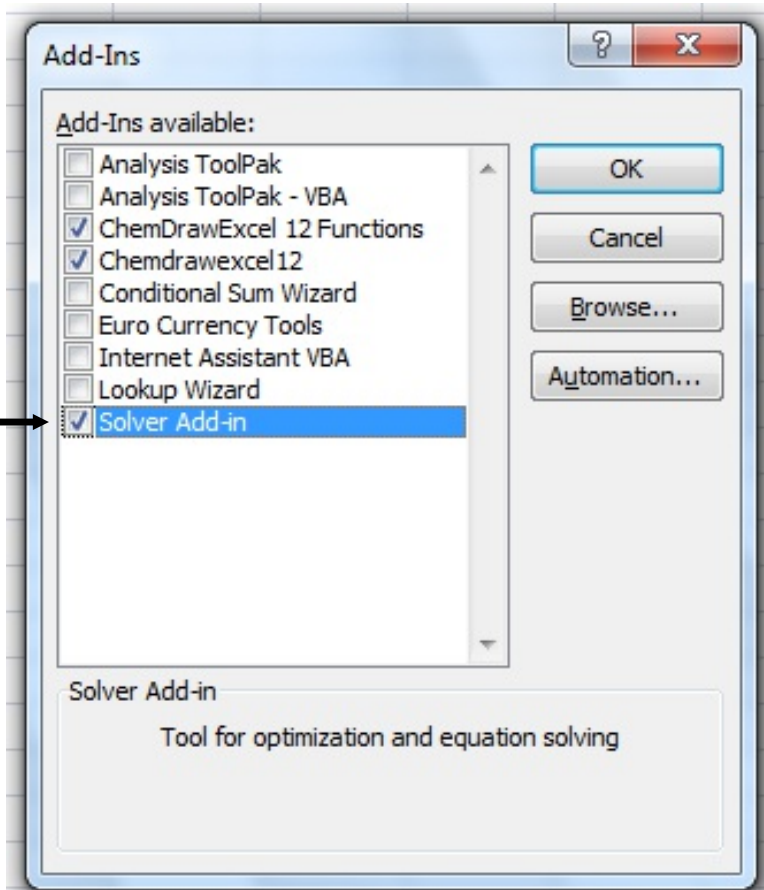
Add-Ins

?

X

Add-Ins available:

Analysis ToolPak
Analysis ToolPak - VBA
ChemDrawExcel 12 Functions
Chemdrawexcel12
Conditional Sum Wizard
Euro Currency Tools
Internet Assistant VBA
Lookup Wizard
Solver Add-in

OK

Cancel

Browse...

Automation...

Solver Add-in

Tool for optimization and equation solving